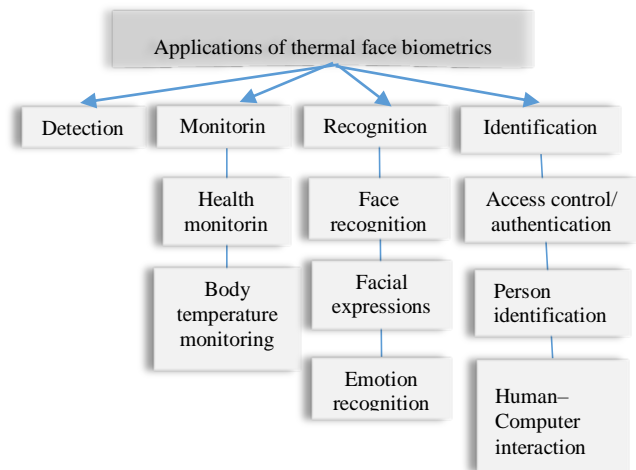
Applications of thermal face biometrics

Detection

Monitorin

Health monitorin

Body temperature monitoring

Recognition

Face recognition

Facial expressions

Emotion recognition

Identification

Access control/ authentication

Person identification

Human–Computer interaction